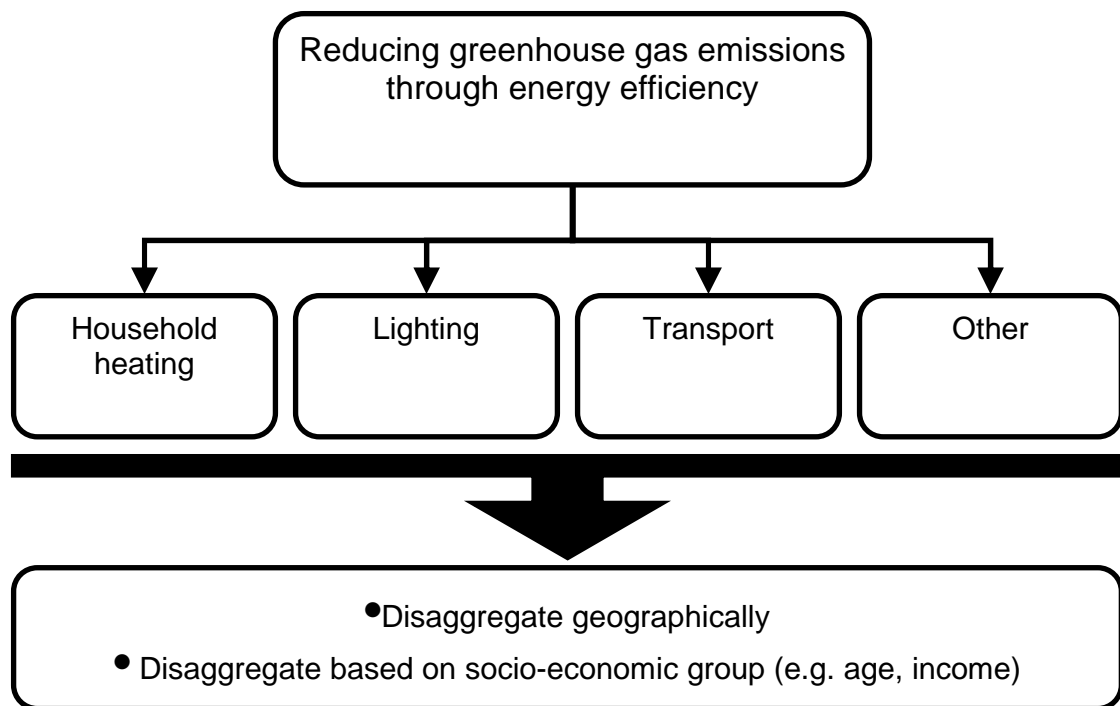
Reducing greenhouse gas emissions through energy efficiency

Household heating

Lighting

Transport

Other

•Disaggregate geographically

• Disaggregate based on socio-economic group (e.g. age, income)